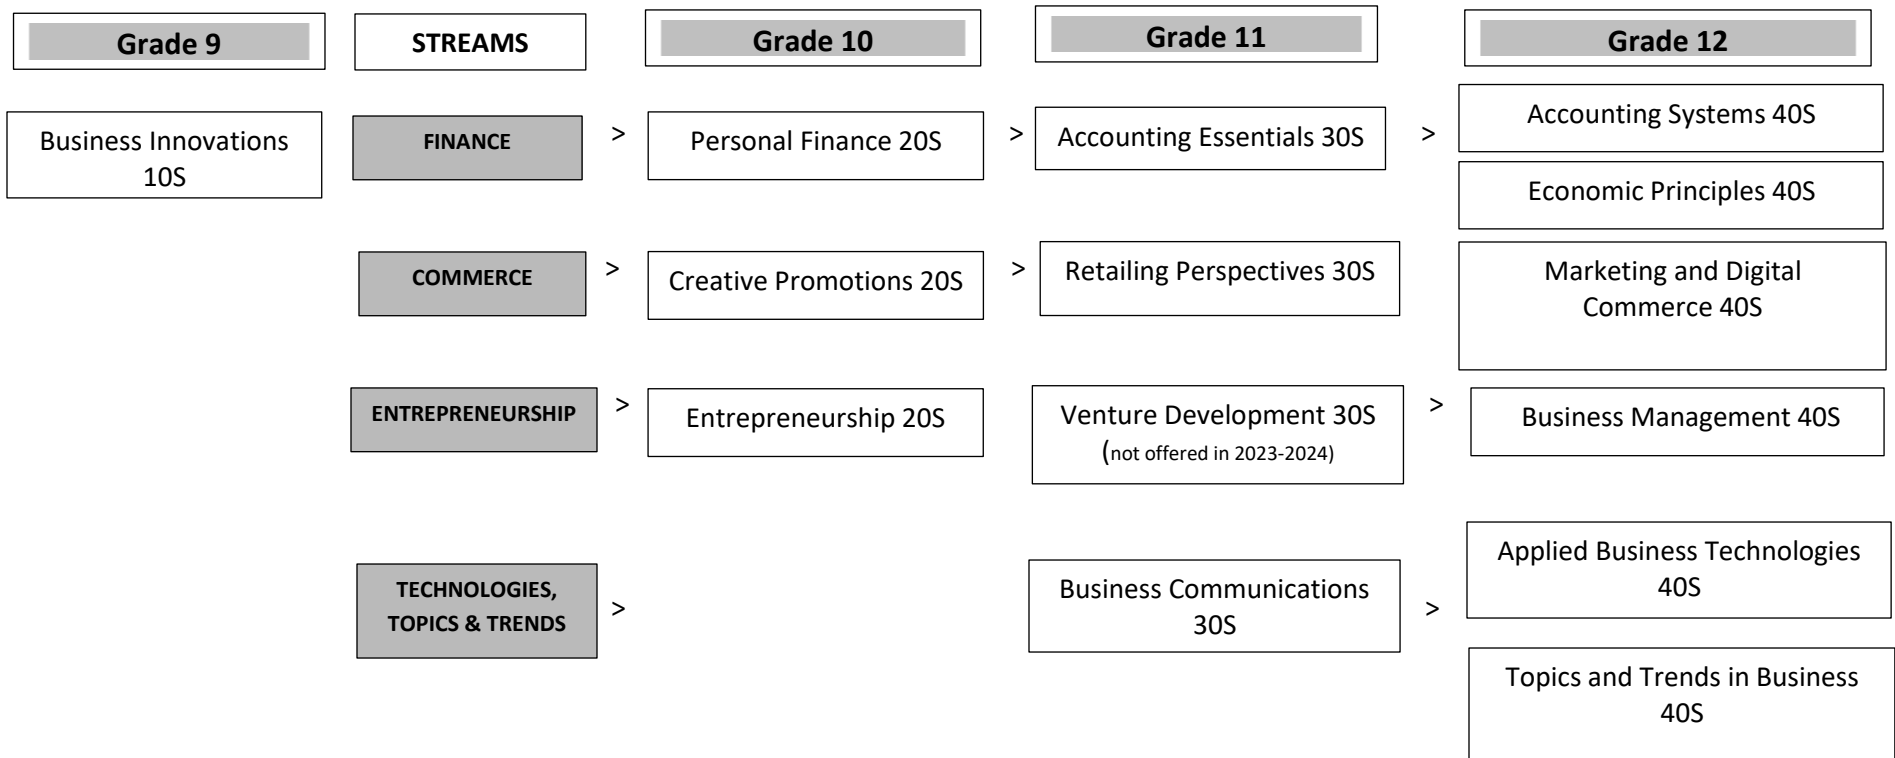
| Grade 9 | STREAMS | | Grade 10 | | Grade 11 | | Grade 12 |
|---|---|---|---|---|---|---|---|
| Business Innovations 10S | FINANCE | > | Personal Finance 20S | > | Accounting Essentials 30S | > | Accounting Systems 40S |
| | | | | | | | Economic Principles 40S |
| | COMMERCE | > | Creative Promotions 20S | > | Retailing Perspectives 30S | | Marketing and Digital Commerce 40S |
| | ENTREPRENEURSHIP | > | Entrepreneurship 20S | | Venture Development 30S (not offered in 2023-2024) | > | Business Management 40S |
| | TECHNOLOGIES, TOPICS & TRENDS | > | | | Business Communications 30S | > | Applied Business Technologies 40S |
| | | | | | | | Topics and Trends in Business 40S |